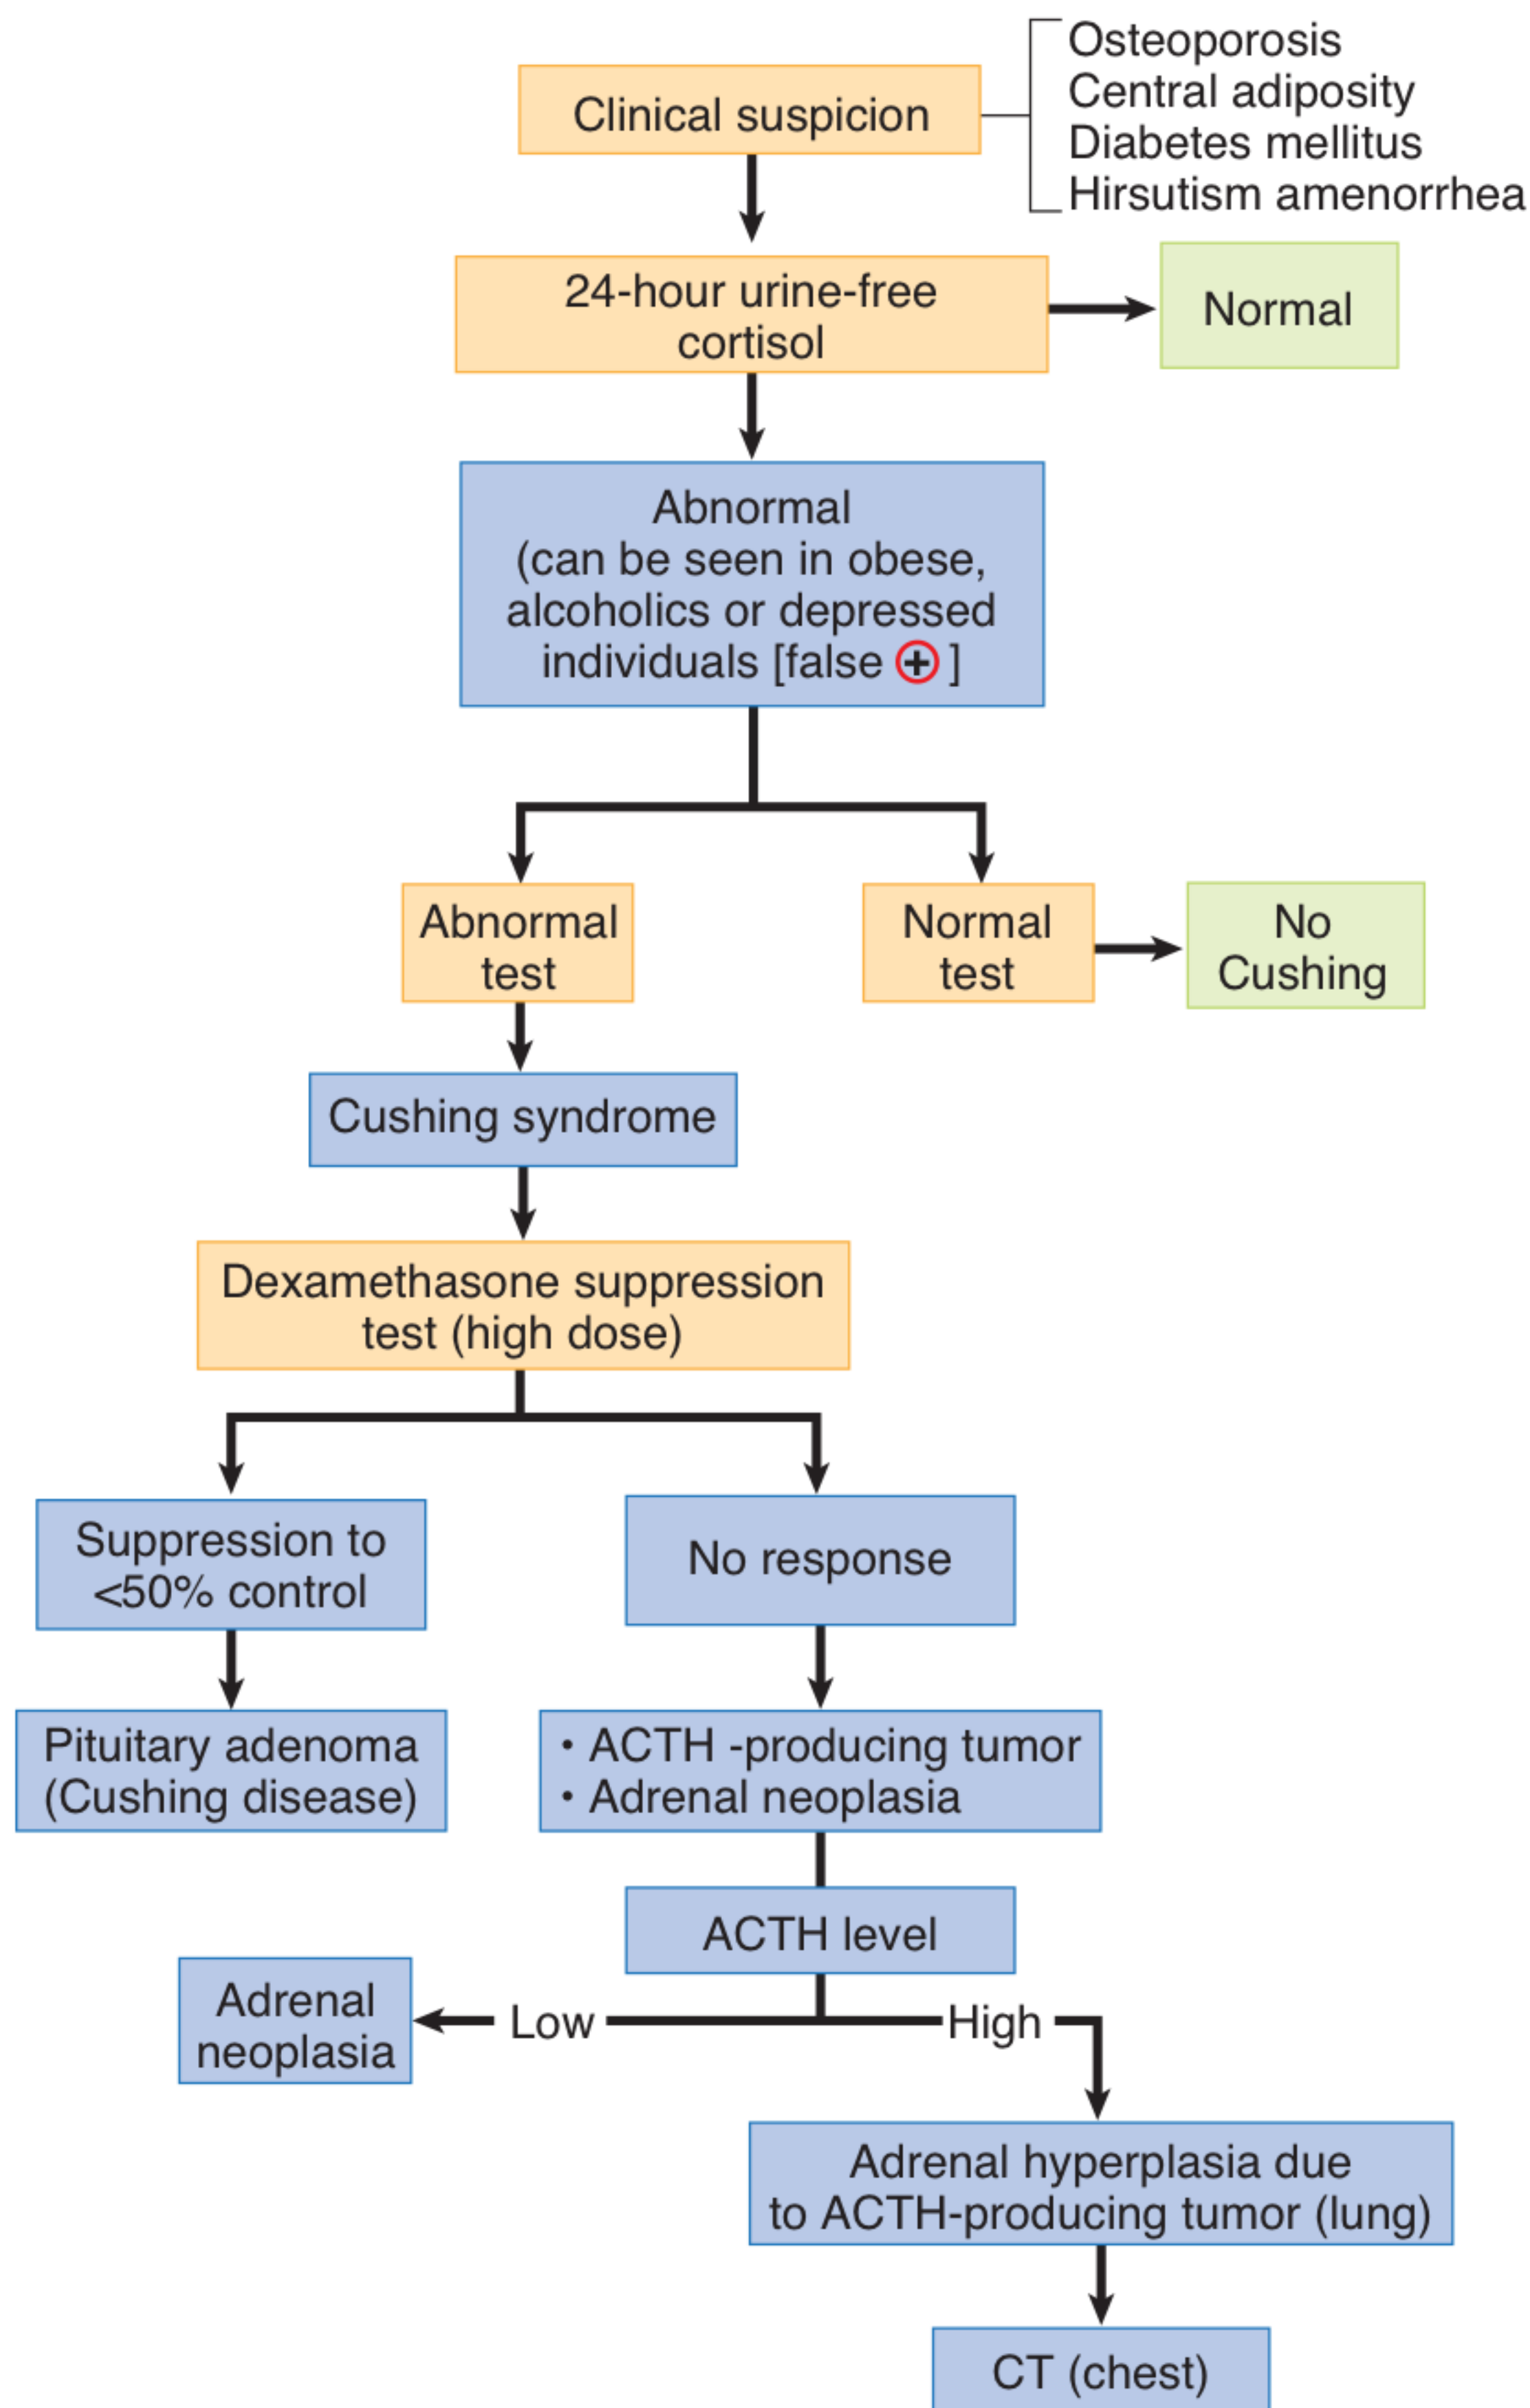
Clinical suspicion

Osteoporosis
Central adiposity
Diabetes mellitus
Hirsutism amenorrhea

24-hour urine-free cortisol

Normal

Abnormal
(can be seen in obese, alcoholics or depressed individuals [false ⊕]

Abnormal test

Normal test

No Cushing

Cushing syndrome

Dexamethasone suppression test (high dose)

Suppression to <50% control

No response

Pituitary adenoma (Cushing disease)

• ACTH -producing tumor
• Adrenal neoplasia

ACTH level

Adrenal neoplasia

Low

High

Adrenal hyperplasia due to ACTH-producing tumor (lung)

CT (chest)